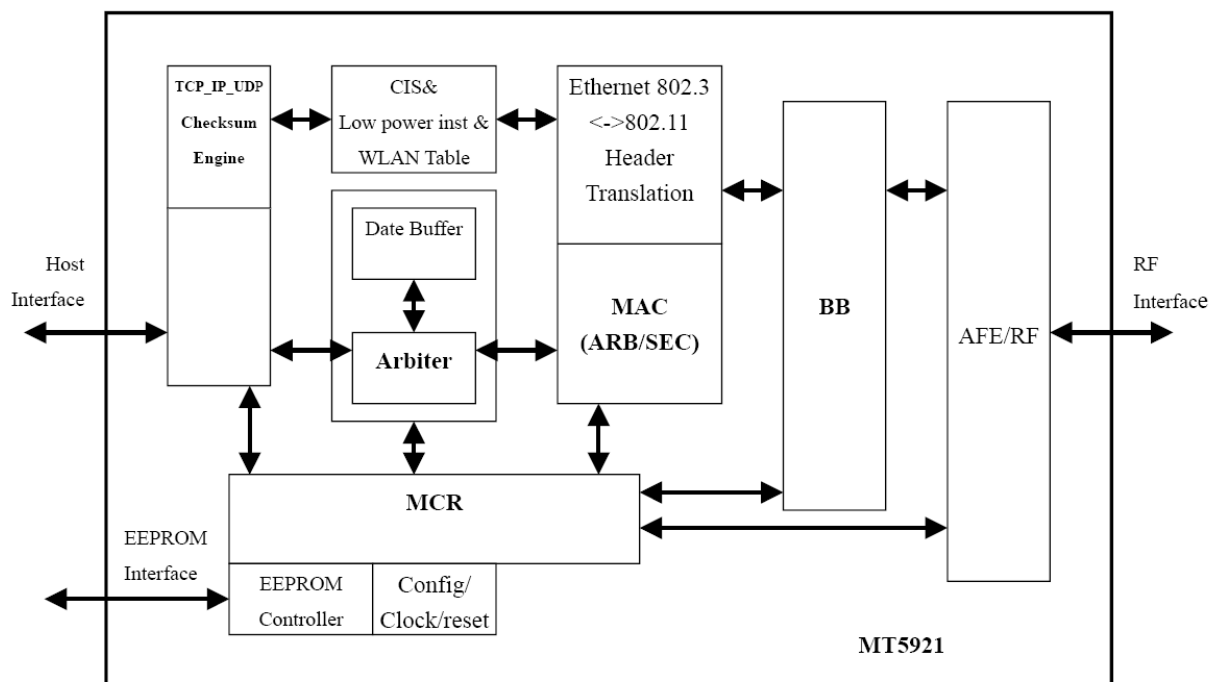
TCP_IP_UDP Checksum Engine

CIS& Low power inst & WLAN Table

Ethernet 802.3 <->802.11 Header Translation

Date Buffer

Arbiter

MAC (ARB/SEC)

BB

AFE/RF

Host Interface

RF Interface

MCR

EEPROM Interface

EEPROM Controller

Config/ Clock/reset

MT5921